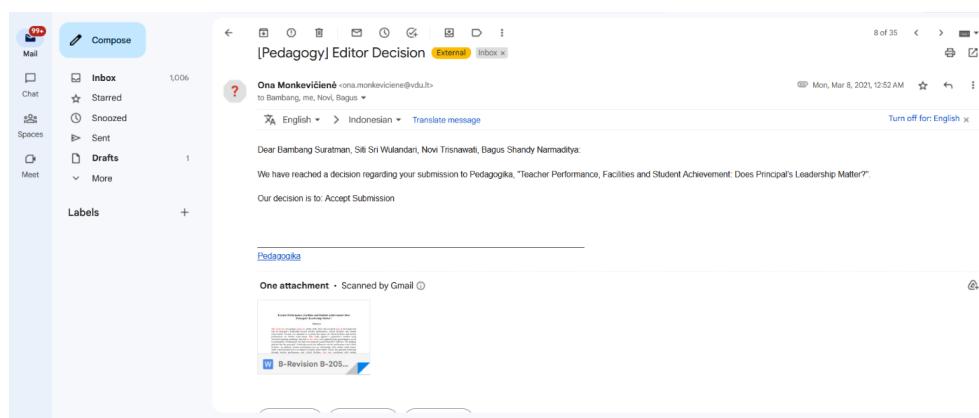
99+
Mail
Chat
Spaces
Meet

Compose

Inbox 1,006
Starred
Snoozed
Sent
Drafts 1
More

Labels +

8 of 35

[Pedagogy] Editor Decision External Inbox ×

Ona Monkevičienė <ona.monkeviciene@vdu.lt>
to Bambang, me, Novi, Bagus

Mon, Mar 8, 2021, 12:52 AM

English > Indonesian Translate message Turn off for: English ×

Dear Bambang Suratman, Siti Sri Wulandari, Novi Trisnawati, Bagus Shandy Narmaditya:

We have reached a decision regarding your submission to Pedagogika, "Teacher Performance, Facilities and Student Achievement: Does Principal's Leadership Matter?".

Our decision is to: Accept Submission

Pedagogika

One attachment • Scanned by Gmail

B-Revision B-205...